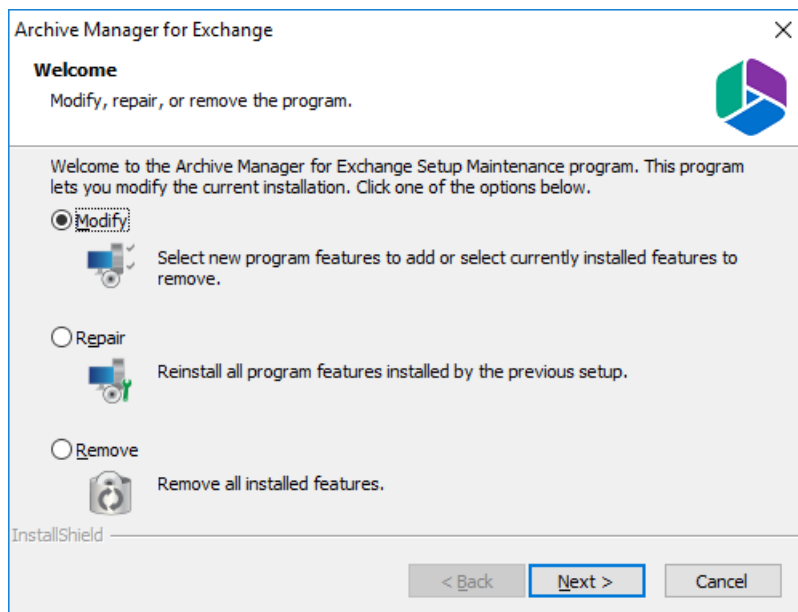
Archive Manager for Exchange

Welcome

Modify, repair, or remove the program.

Welcome to the Archive Manager for Exchange Setup Maintenance program. This program lets you modify the current installation. Click one of the options below.

Modify

Select new program features to add or select currently installed features to remove.

Repair

Reinstall all program features installed by the previous setup.

Remove

Remove all installed features.

InstallShield

< Back

Next >

Cancel